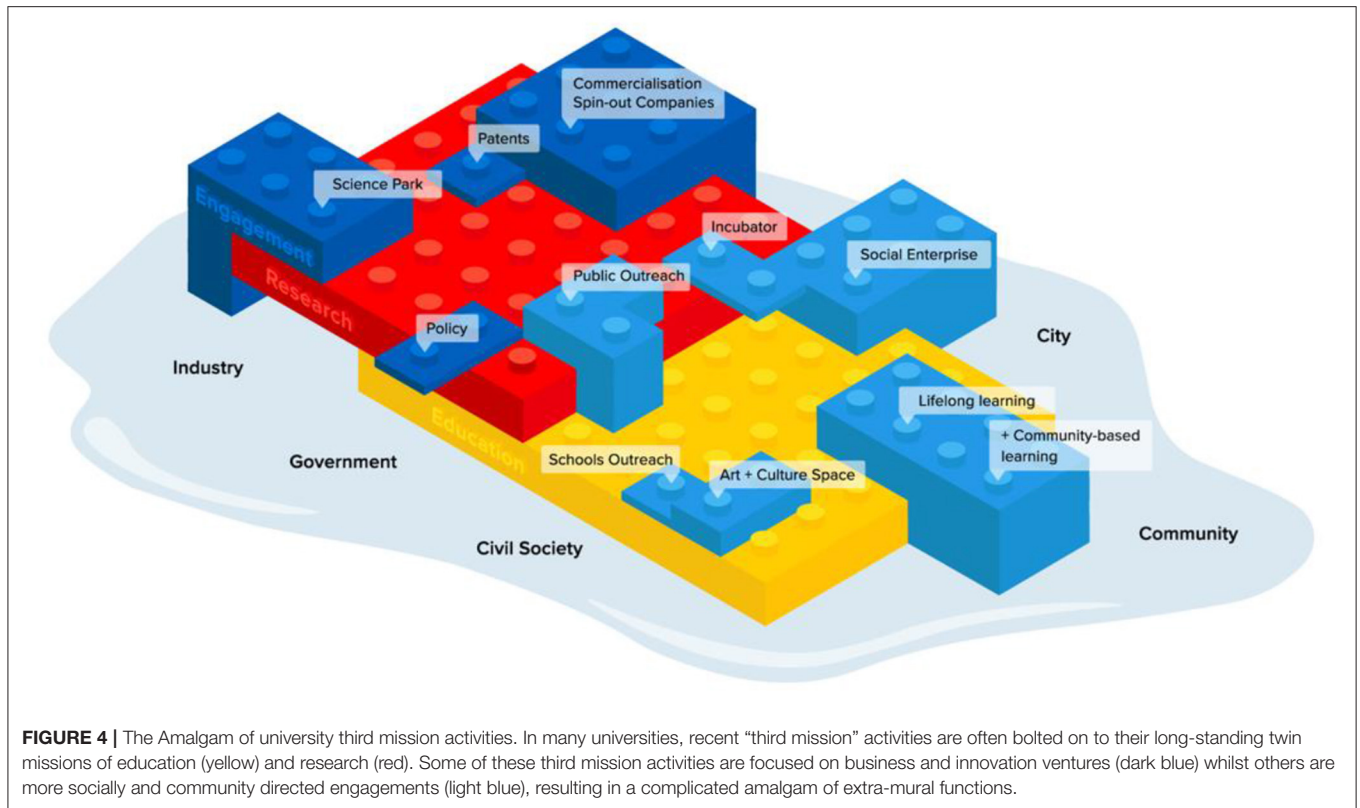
Commercialisation
Spin-out Companies

Patents

Science Park

Engagement

Research

Incubator

Social Enterprise

Public Outreach

Policy

City

Industry

Lifelong learning

+ Community-based learning

Education

Government

Schools Outreach

Art + Culture Space

Civil Society

Community

**FIGURE 4 |** The Amalgam of university third mission activities. In many universities, recent "third mission" activities are often bolted on to their long-standing twin missions of education (yellow) and research (red). Some of these third mission activities are focused on business and innovation ventures (dark blue) whilst others are more socially and community directed engagements (light blue), resulting in a complicated amalgam of extra-mural functions.